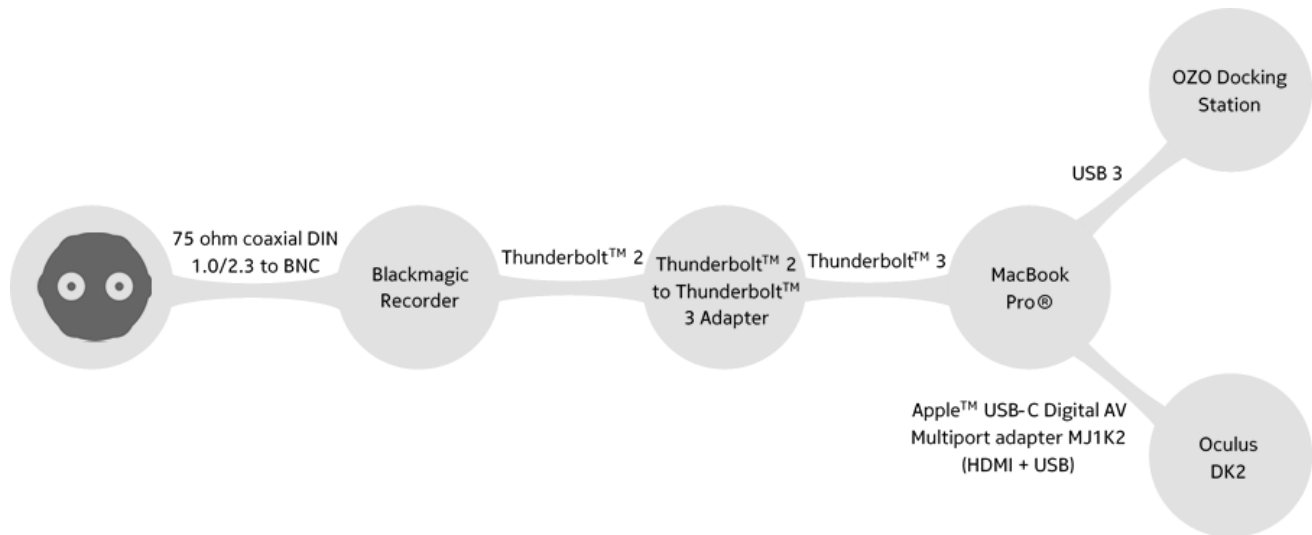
75 ohm coaxial DIN 1.0/2.3 to BNC

Blackmagic Recorder

Thunderbolt$^{TM}$ 2

Thunderbolt$^{TM}$ 2 to Thunderbolt$^{TM}$ 3 Adapter

Thunderbolt$^{TM}$ 3

MacBook Pro®

USB 3

OZO Docking Station

Apple$^{TM}$ USB-C Digital AV Multiport adapter MJ1K2 (HDMI + USB)

Oculus DK2